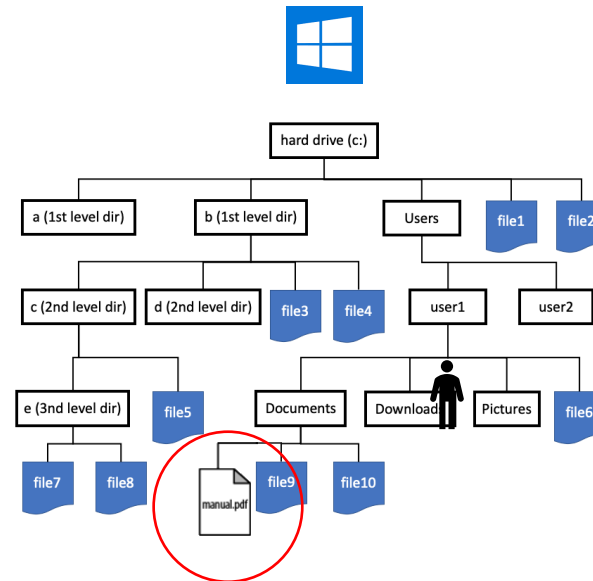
hard drive (c:)

a (1st level dir)

b (1st level dir)

Users

file1

file2

c (2nd level dir)

d (2nd level dir)

file3

file4

user1

user2

e (3nd level dir)

file5

Documents

Download

Pictures

file6

file7

file8

manual.pdf

file9

file10